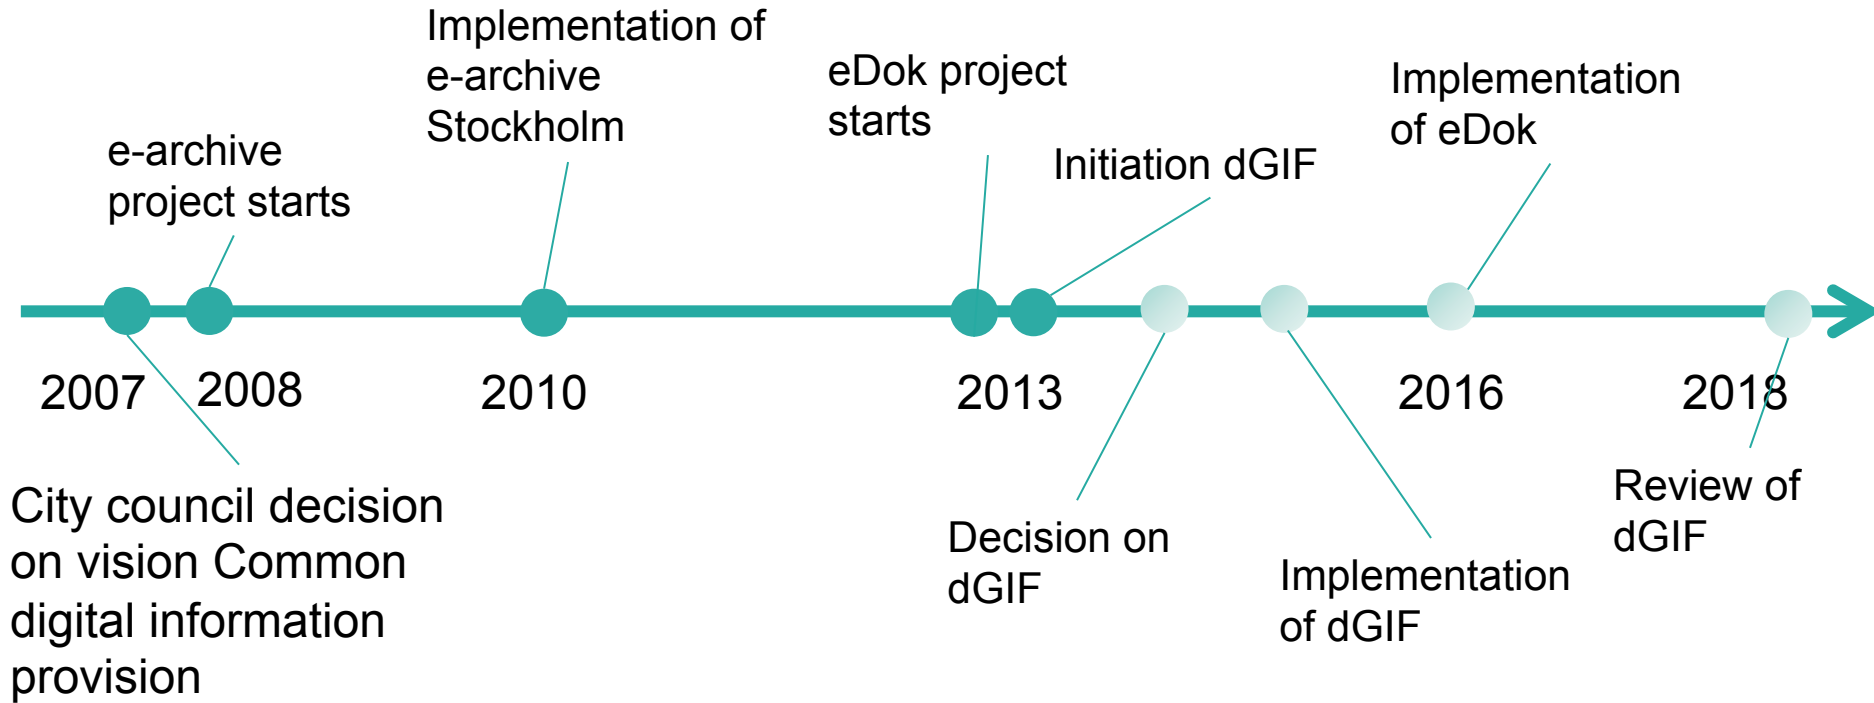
Implementation of e-archive Stockholm

eDok project starts

Implementation of eDok

e-archive project starts

Initiation dGIF

2007

2008

2010

2013

2016

2018

City council decision on vision Common digital information provision

Decision on dGIF

Implementation of dGIF

Review of dGIF